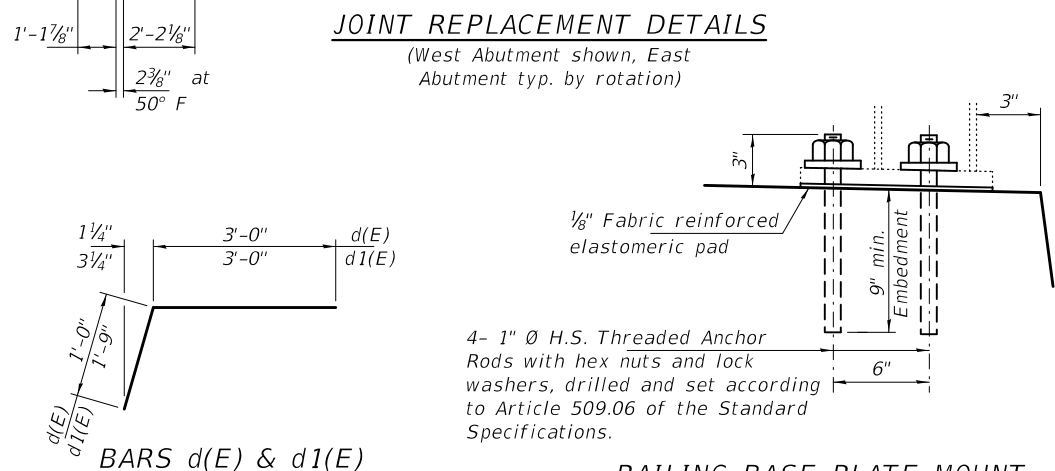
1'-1⅞"

2'-2⅛"

2⅜" at 50° F

JOINT REPLACEMENT DETAILS

(West Abutment shown, East Abutment typ. by rotation)

3"

3"

⅛" Fabric reinforced elastomeric pad

9" min. Embedment

4- 1" Ø H.S. Threaded Anchor Rods with hex nuts and lock washers, drilled and set according to Article 509.06 of the Standard Specifications.

6"

1¼"
3¼"

3'-0"
3'-0"

d(E)
d1(E)

1'-0"
1'-9"

d(E)
d1(E)

BARS d(E) & d1(E)